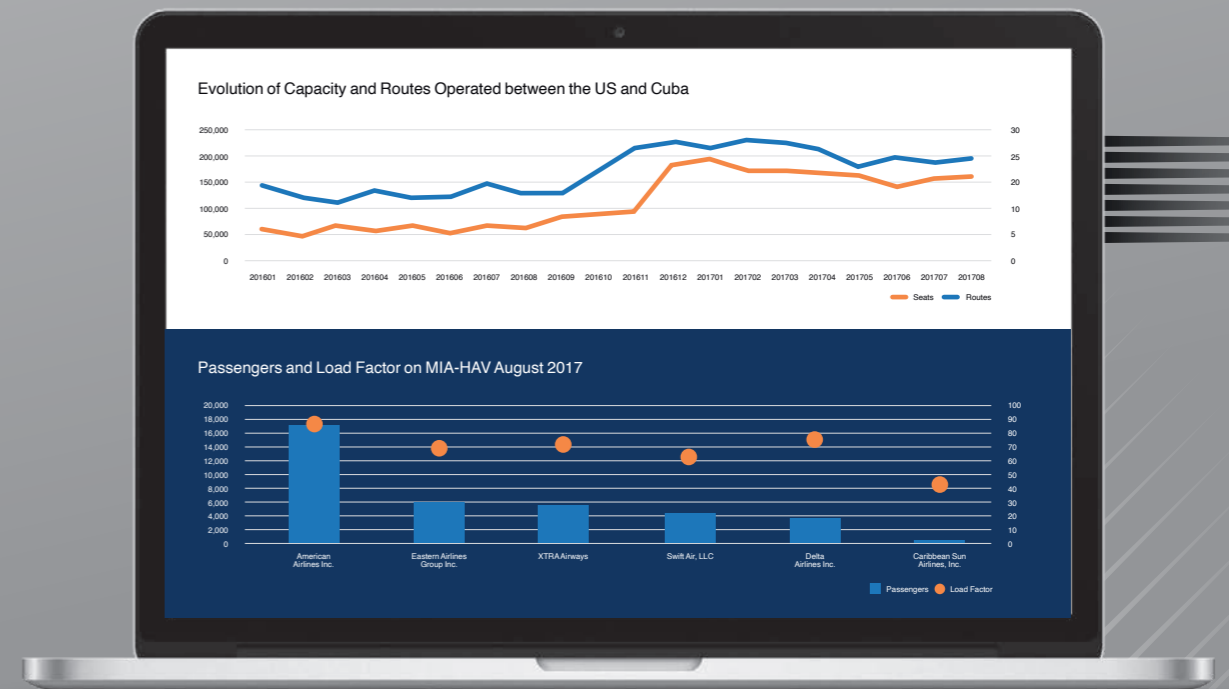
Evolution of Capacity and Routes Operated between the US and Cuba

250,000
200,000
150,000
100,000
50,000
0

30
25
20
15
10
5
0

201601 201602 201603 201604 201605 201606 201607 201608 201609 201610 201611 201612 201701 201702 201703 201704 201705 201706 201707 201708

Seats Routes

Passengers and Load Factor on MIA-HAV August 2017

20,000
18,000
16,000
14,000
12,000
10,000
8,000
6,000
4,000
2,000
0

100
90
80
70
60
50
40
30
20
10
0

American Airlines Inc.
Eastern Airlines Group Inc.
XTRA Airways
Swift Air, LLC
Delta Airlines Inc.
Caribbean Sun Airlines, Inc.

Passengers Load Factor